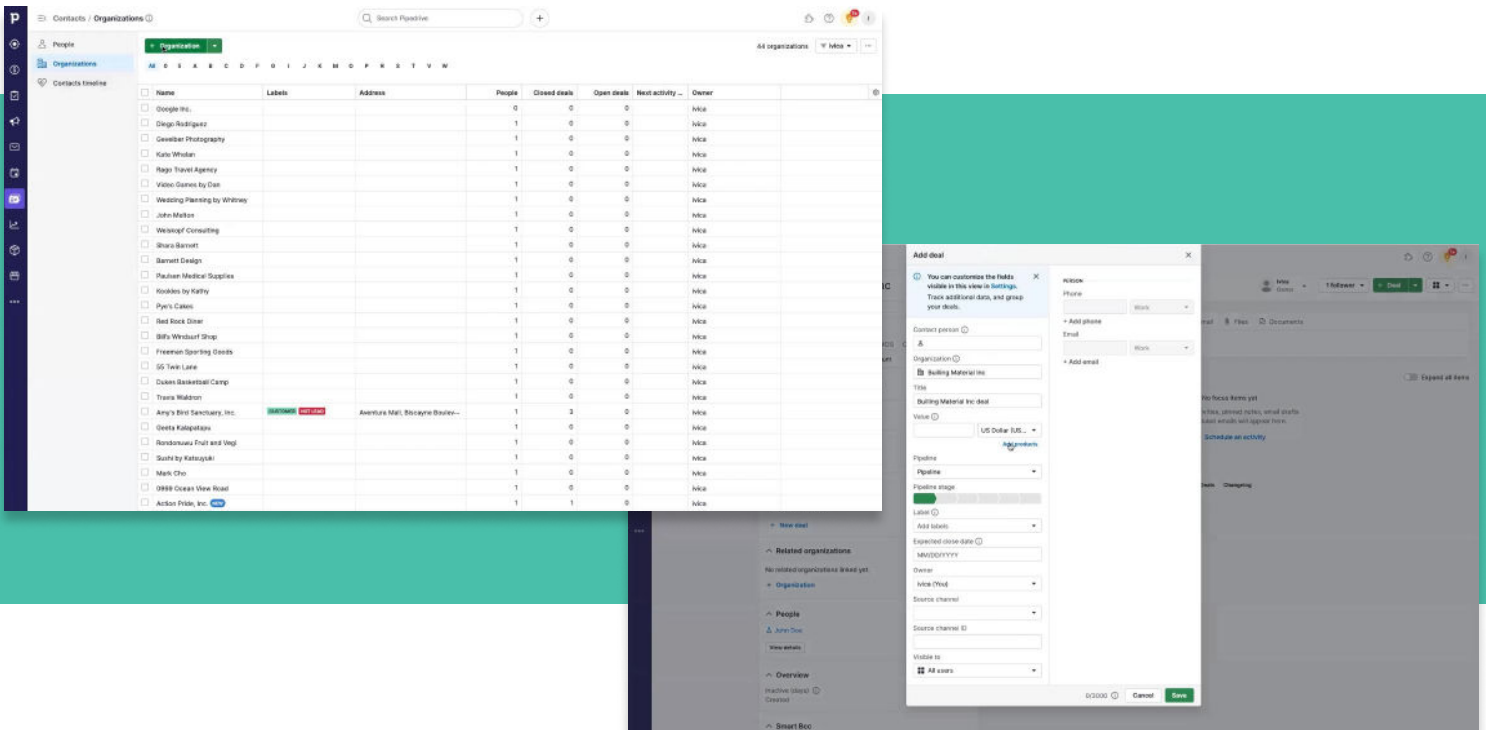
Contacts / Organizations ⓘ

Search Pipedrive

People
Organizations
Contacts timeline

+ Organization

64 organizations

Ivica

All 0 5 A B C D F G I J K M O P R S T V W

| Name | Labels | Address | People | Closed deals | Open deals | Next activity ... | Owner |
|---|---|---|---|---|---|---|---|
| Google Inc. | | | 0 | 0 | 0 | | Ivica |
| Diego Rodriguez | | | 1 | 0 | 0 | | Ivica |
| Gevelber Photography | | | 1 | 0 | 0 | | Ivica |
| Kate Whelan | | | 1 | 0 | 0 | | Ivica |
| Rago Travel Agency | | | 1 | 0 | 0 | | Ivica |
| Video Games by Dan | | | 1 | 0 | 0 | | Ivica |
| Wedding Planning by Whitney | | | 1 | 0 | 0 | | Ivica |
| John Malton | | | 1 | 0 | 0 | | Ivica |
| Weiskopf Consulting | | | 1 | 0 | 0 | | Ivica |
| Shara Barnett | | | 1 | 0 | 0 | | Ivica |
| Barnett Design | | | 1 | 0 | 0 | | Ivica |
| Paulsen Medical Supplies | | | 1 | 0 | 0 | | Ivica |
| Kookies by Kathy | | | 1 | 0 | 0 | | Ivica |
| Pye's Cakes | | | 1 | 0 | 0 | | Ivica |
| Red Rock Diner | | | 1 | 0 | 0 | | Ivica |
| Bill's Windsurf Shop | | | 1 | 0 | 0 | | Ivica |
| Freeman Sporting Goods | | | 1 | 0 | 0 | | Ivica |
| 55 Twin Lane | | | 1 | 0 | 0 | | Ivica |
| Dukes Basketball Camp | | | 1 | 0 | 0 | | Ivica |
| Travis Waldron | | | 1 | 0 | 0 | | Ivica |
| Amy's Bird Sanctuary, Inc. | CUSTOMER HOT LEAD | Aventura Mall, Biscayne Boulev... | 1 | 3 | 0 | | Ivica |
| Geeta Kalapatapu | | | 1 | 0 | 0 | | Ivica |
| Rondonuwu Fruit and Vegi | | | 1 | 0 | 0 | | Ivica |
| Sushi by Katsuyuki | | | 1 | 0 | 0 | | Ivica |
| Mark Cho | | | 1 | 0 | 0 | | Ivica |
| 0969 Ocean View Road | | | 1 | 0 | 0 | | Ivica |
| Action Pride, Inc. NEW | | | 1 | 1 | 0 | | Ivica |

Add deal

You can customize the fields visible in this view in Settings. Track additional data, and group your deals.

Contact person ⓘ
Organization ⓘ
Building Material Inc
Title
Building Material Inc deal
Value ⓘ
US Dollar (US...
Add products
Pipeline
Pipeline
Pipeline stage
Label ⓘ
Add labels
Expected close date ⓘ
MM/DD/YYYY
Owner
Ivica (You)
Source channel
Source channel ID
Visible to
All users

PERSON
Phone
Work
+ Add phone
Email
Work
+ Add email

0/3000 ⓘ Cancel Save

1 follower + Deal
Files Documents
Expand all items
No focus items yet
Schedule an activity
Deals Changelog
+ New deal
Related organizations
No related organizations linked yet.
+ Organization
People
John Doe
View emails
Overview
Inactive (days) ⓘ
Created
Smart Bcc